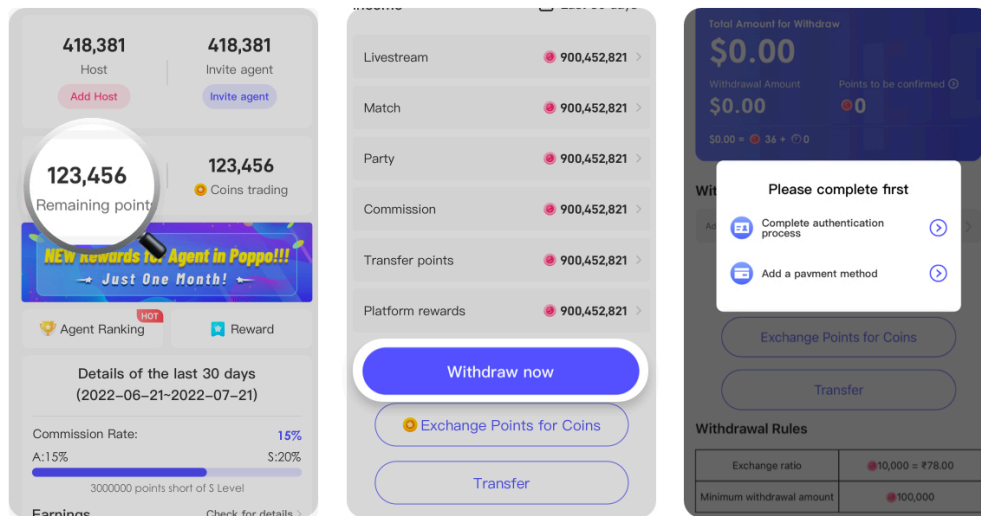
418,381
Host
Add Host

418,381
Invite agent
Invite agent

123,456
Remaining point

123,456
Coins trading

NEW rewards for Agent in Poppo!!!
Just One Month!

Agent Ranking HOT
Reward

Details of the last 30 days
(2022-06-21~2022-07-21)

Commission Rate: 15%
A:15%
S:20%
3000000 points short of S Level

Earnings
Check for details

Livestream 900,452,821
Match 900,452,821
Party 900,452,821
Commission 900,452,821
Transfer points 900,452,821
Platform rewards 900,452,821

Withdraw now
Exchange Points for Coins
Transfer

Total Amount for Withdraw
$0.00
Withdrawal Amount
$0.00
Points to be confirmed
0
$0.00 = 36 + 0

Please complete first
Complete authentication process
Add a pavment method

Exchange Points for Coins
Transfer

Withdrawal Rules

| Exchange ratio | 10,000 = ₹78.00 |
|---|---|
| Minimum withdrawal amount | 100,000 |